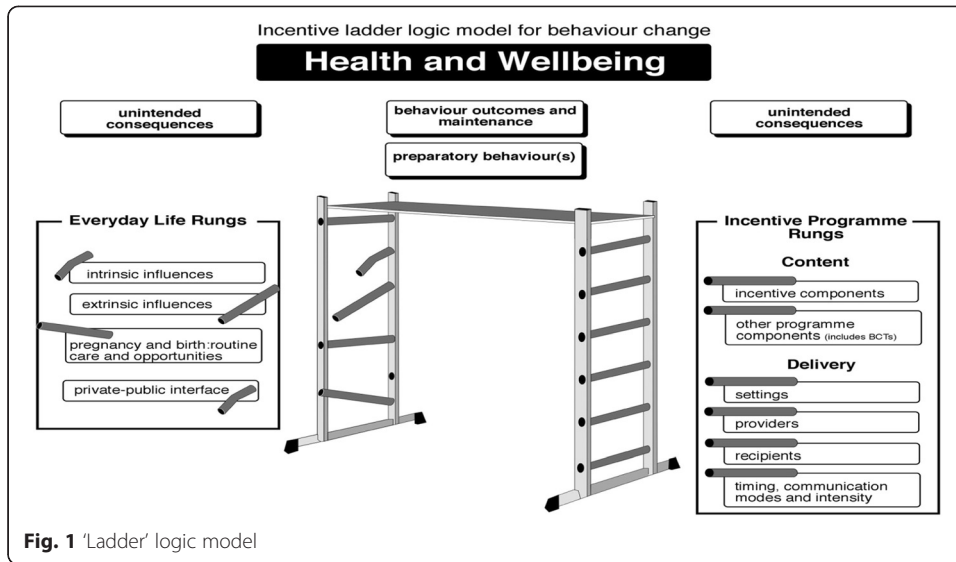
Incentive ladder logic model for behaviour change

Health and Wellbeing

unintended consequences

behaviour outcomes and maintenance

preparatory behaviour(s)

unintended consequences

Everyday Life Rungs

intrinsic influences

extrinsic influences

pregnancy and birth:routine care and opportunities

private-public interface

Incentive Programme Rungs

Content

incentive components

other programme components (includes BCTs)

Delivery

settings

providers

recipients

timing, communication modes and intensity

Fig. 1 'Ladder' logic model